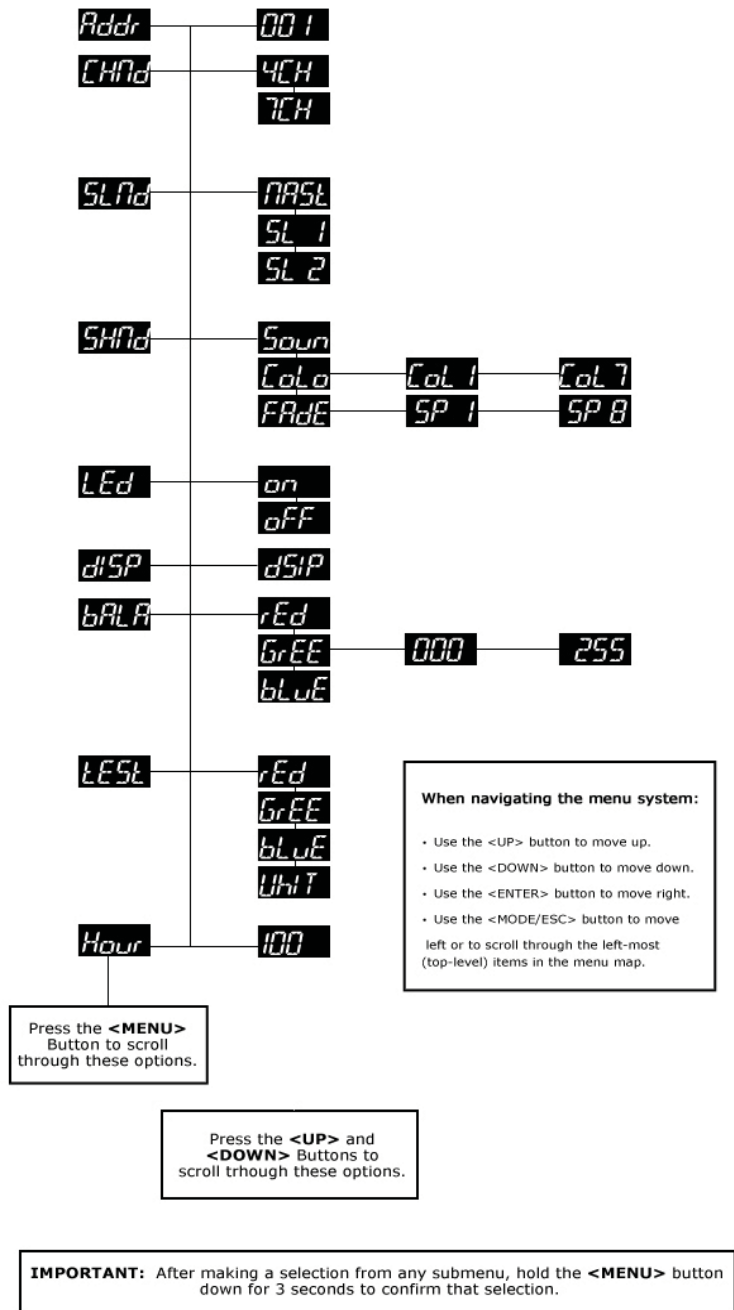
Addr — 001

CHNd — 4CH
7CH

SLNd — NASt
SL 1
SL 2

SHNd — Soun
CoLo — CoL 1 — CoL 7
FAdE — SP 1 — SP 8

LEd — on
oFF

dISP — dSIP

bALA — rEd
GrEE — 000 — 255
bLuE

tESt — rEd
GrEE
bLuE
UhIT

Hour — 100

When navigating the menu system:

• Use the <UP> button to move up.

• Use the <DOWN> button to move down.

• Use the <ENTER> button to move right.

• Use the <MODE/ESC> button to move left or to scroll through the left-most (top-level) items in the menu map.

Press the **<MENU>** Button to scroll through these options.

Press the **<UP>** and **<DOWN>** Buttons to scroll trhough these options.

**IMPORTANT:** After making a selection from any submenu, hold the **<MENU>** button down for 3 seconds to confirm that selection.